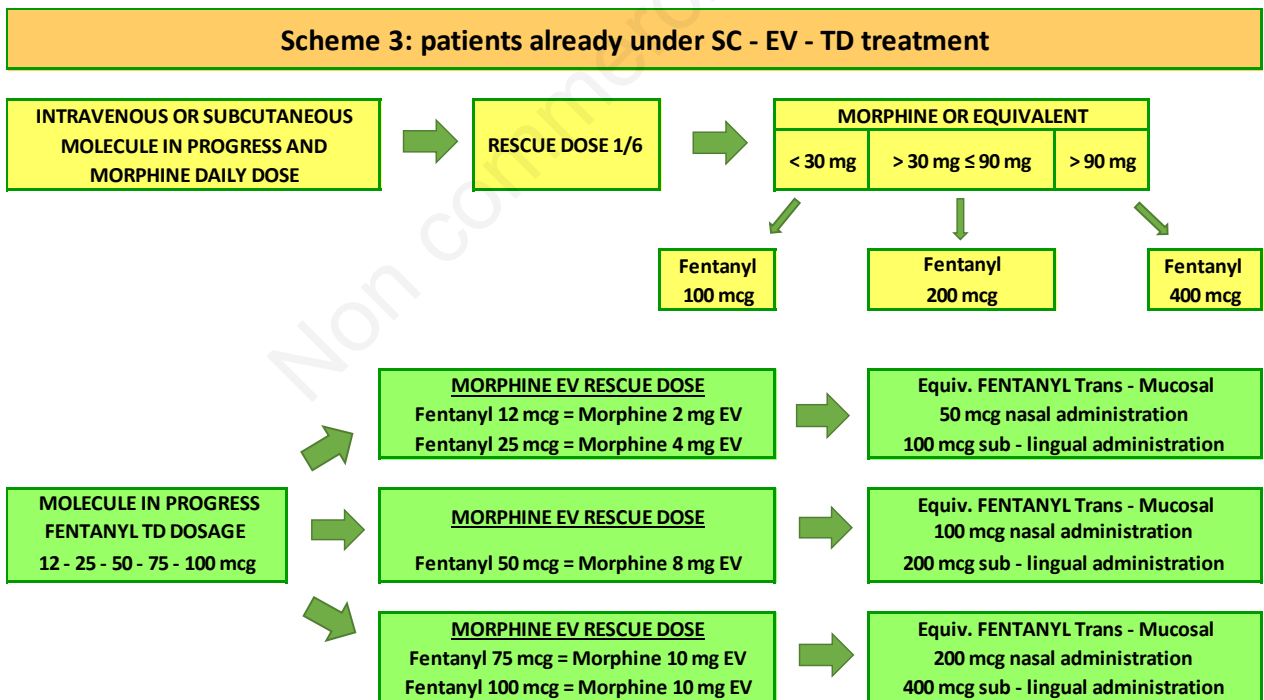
Scheme 3: patients already under SC - EV - TD treatment

INTRAVENOUS OR SUBCUTANEOUS MOLECULE IN PROGRESS AND MORPHINE DAILY DOSE

RESCUE DOSE 1/6

MORPHINE OR EQUIVALENT

| < 30 mg | > 30 mg ≤ 90 mg | > 90 mg |
|---|---|---|

Fentanyl 100 mcg

Fentanyl 200 mcg

Fentanyl 400 mcg

MORPHINE EV RESCUE DOSE
Fentanyl 12 mcg = Morphine 2 mg EV
Fentanyl 25 mcg = Morphine 4 mg EV

Equiv. FENTANYL Trans - Mucosal
50 mcg nasal administration
100 mcg sub - lingual administration

MOLECULE IN PROGRESS
FENTANYL TD DOSAGE
12 - 25 - 50 - 75 - 100 mcg

MORPHINE EV RESCUE DOSE
Fentanyl 50 mcg = Morphine 8 mg EV

Equiv. FENTANYL Trans - Mucosal
100 mcg nasal administration
200 mcg sub - lingual administration

MORPHINE EV RESCUE DOSE
Fentanyl 75 mcg = Morphine 10 mg EV
Fentanyl 100 mcg = Morphine 10 mg EV

Equiv. FENTANYL Trans - Mucosal
200 mcg nasal administration
400 mcg sub - lingual administration

Non commercial